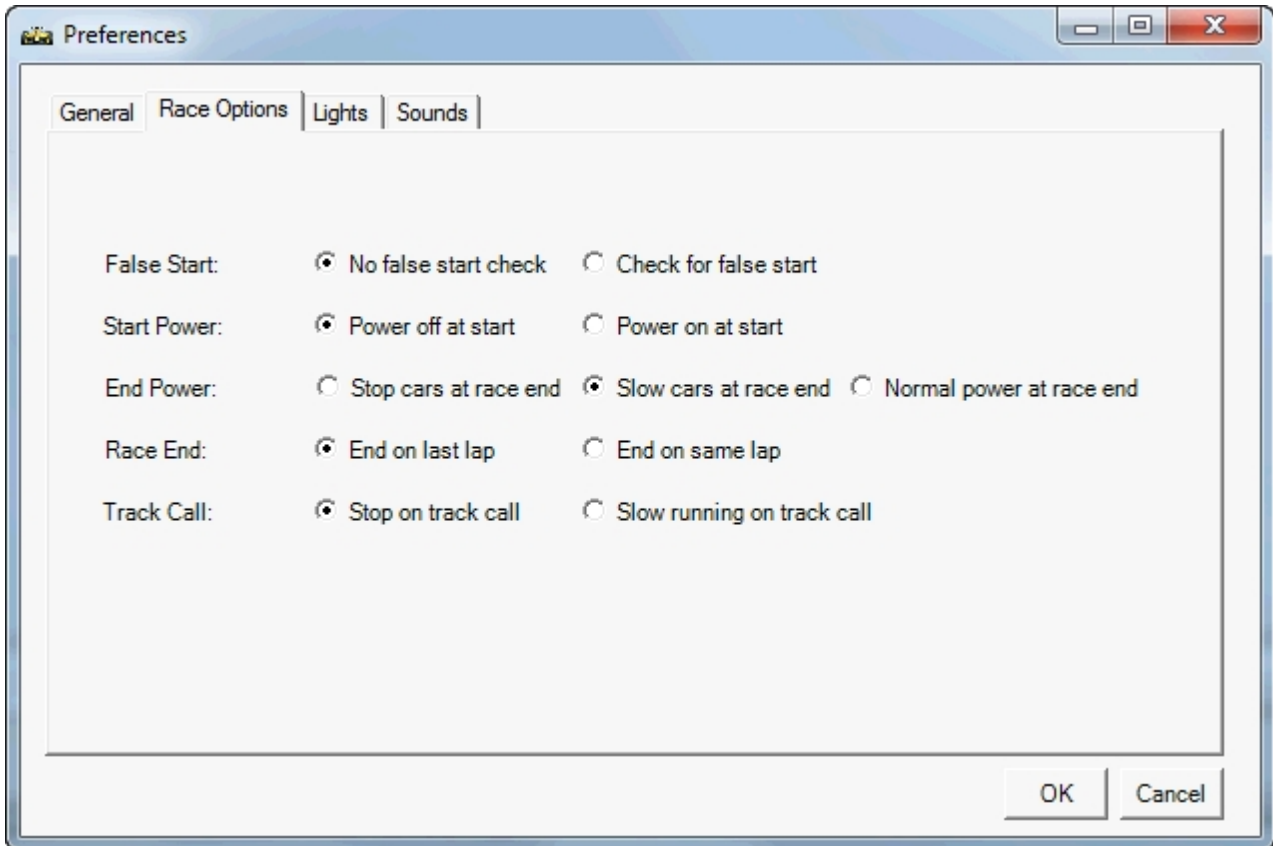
Preferences

General | Race Options | Lights | Sounds

False Start: No false start check Check for false start

Start Power: Power off at start Power on at start

End Power: Stop cars at race end Slow cars at race end Normal power at race end

Race End: End on last lap End on same lap

Track Call: Stop on track call Slow running on track call

OK Cancel